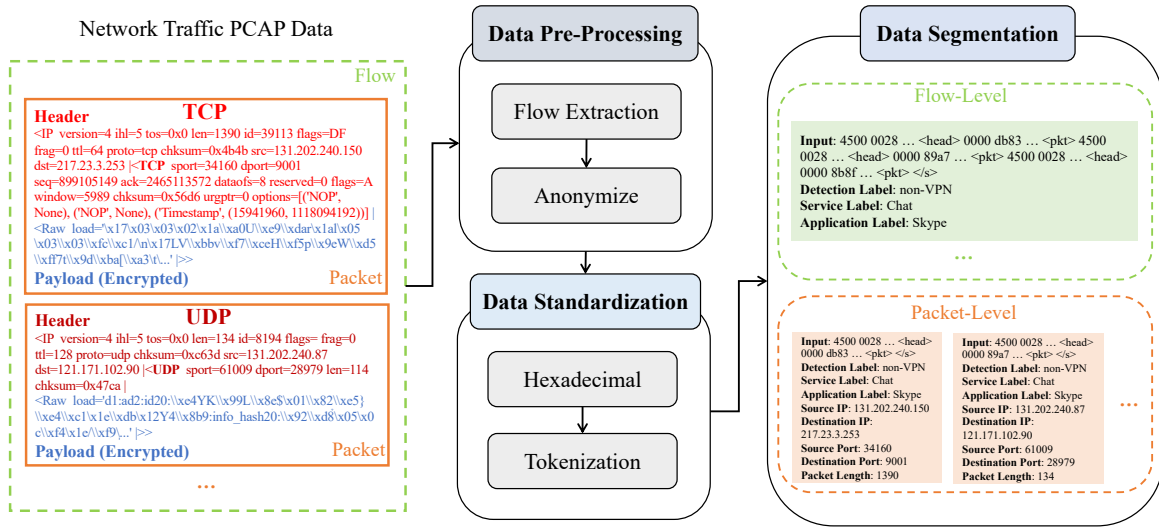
Network Traffic PCAP Data

Flow

Header TCP
<IP version=4 ihl=5 tos=0x0 len=1390 id=39113 flags=DF frag=0 ttl=64 proto=tcp chksum=0x4b4b src=131.202.240.150 dst=217.23.3.253 |<TCP sport=34160 dport=9001 seq=899105149 ack=2465113572 dataofs=8 reserved=0 flags=A window=5989 chksum=0x56d6 urgptr=0 options=[('NOP', None), ('NOP', None), ('Timestamp', (15941960, 1118094192))] |
<Raw load='\x17\x03\x03\x02\x1a\\xa0U\\xe9\\xdar\x1al\x05 \x03\\x03\\xfc\\xc1/\n\x17LV\\xbbv\\xf7\\xceH\\xf5p\\x9eW\\xd5 \\xff7t\\x9d\\xba[\\xa3\t\...' |>>
Payload (Encrypted)
Packet

Header UDP
<IP version=4 ihl=5 tos=0x0 len=134 id=8194 flags= frag=0 ttl=128 proto=udp chksum=0xc63d src=131.202.240.87 dst=121.171.102.90 |<UDP sport=61009 dport=28979 len=114 chksum=0x47ca |
<Raw load='d1:ad2:id20:\\xe4YK\\x99L\\x8e$\x01\\x82\\xe5} \\xe4\\xc1\x1e\\xdb\x12Y4\\x8b9:info_hash20:\\x92\\xd8\x05\x0c\\xf4\x1e\\xf9\...' |>>
Payload (Encrypted)
Packet

...

Data Pre-Processing

Flow Extraction

Anonymize

Data Standardization

Hexadecimal

Tokenization

Data Segmentation

Flow-Level

Input: 4500 0028 … <head> 0000 db83 … <pkt> 4500 0028 … <head> 0000 89a7 … <pkt> 4500 0028 … <head> 0000 8b8f … <pkt> </s>
Detection Label: non-VPN
Service Label: Chat
Application Label: Skype

...

Packet-Level

Input: 4500 0028 … <head> 0000 db83 … <pkt> </s>
Detection Label: non-VPN
Service Label: Chat
Application Label: Skype
Source IP: 131.202.240.150
Destination IP: 217.23.3.253
Source Port: 34160
Destination Port: 9001
Packet Length: 1390

Input: 4500 0028 … <head> 0000 89a7 … <pkt> </s>
Detection Label: non-VPN
Service Label: Chat
Application Label: Skype
Source IP: 131.202.240.87
Destination IP: 121.171.102.90
Source Port: 61009
Destination Port: 28979
Packet Length: 134

...